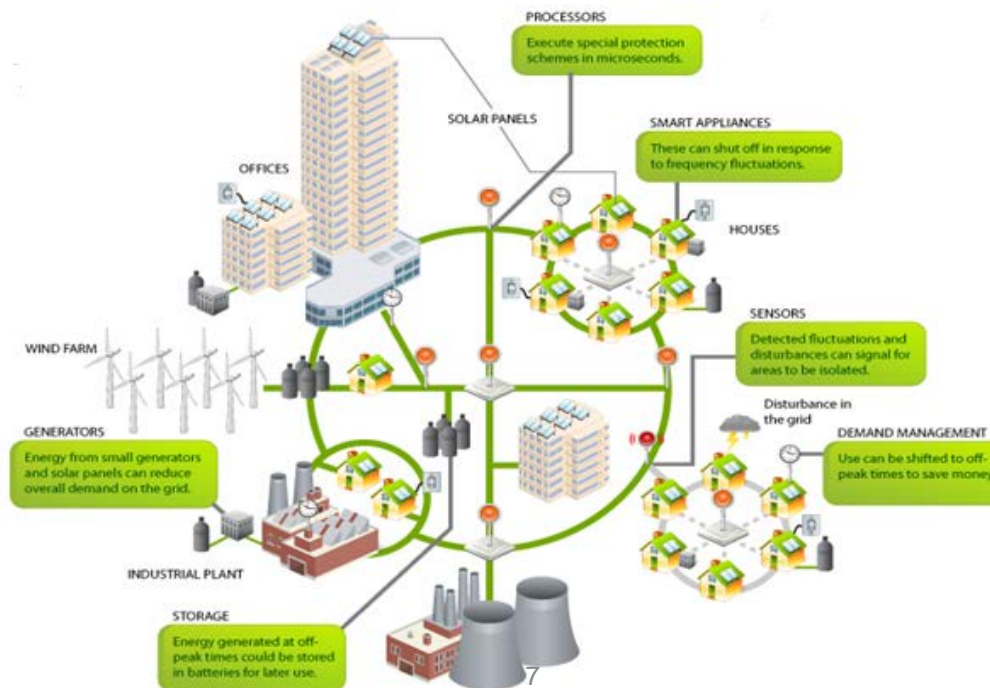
PROCESSORS
Execute special protection schemes in microseconds.

SOLAR PANELS

SMART APPLIANCES
These can shut off in response to frequency fluctuations.

OFFICES

HOUSES

SENSORS
Detected fluctuations and disturbances can signal for areas to be isolated.

WIND FARM

Disturbance in the grid

GENERATORS
Energy from small generators and solar panels can reduce overall demand on the grid.

DEMAND MANAGEMENT
Use can be shifted to off-peak times to save money

INDUSTRIAL PLANT

STORAGE
Energy generated at off-peak times could be stored in batteries for later use.

7